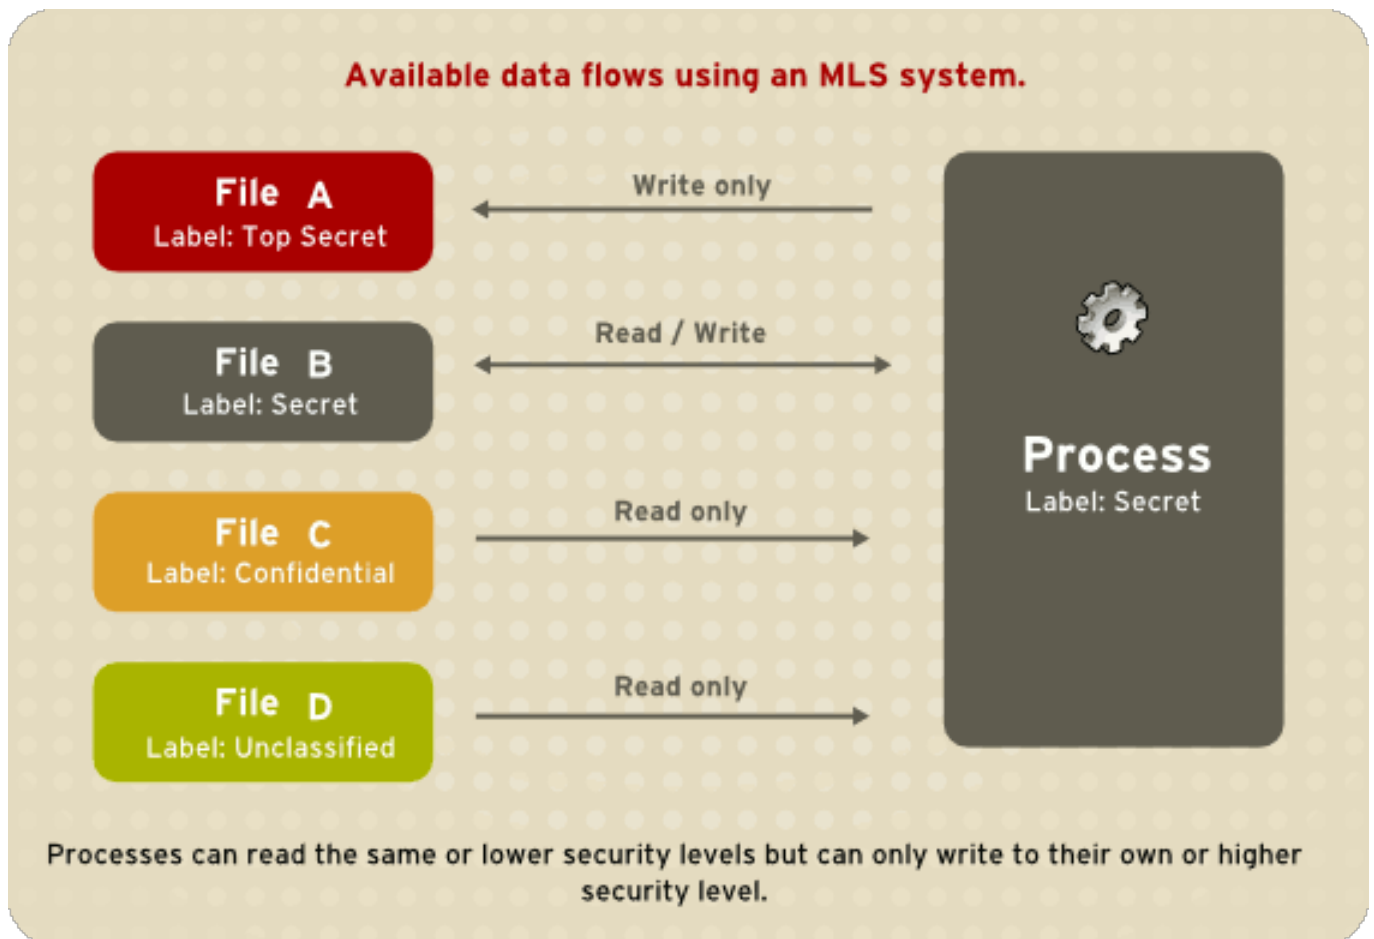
Available data flows using an MLS system.

File A
Label: Top Secret

Write only

File B
Label: Secret

Read / Write

File C
Label: Confidential

Read only

File D
Label: Unclassified

Read only

Process
Label: Secret

Processes can read the same or lower security levels but can only write to their own or higher security level.